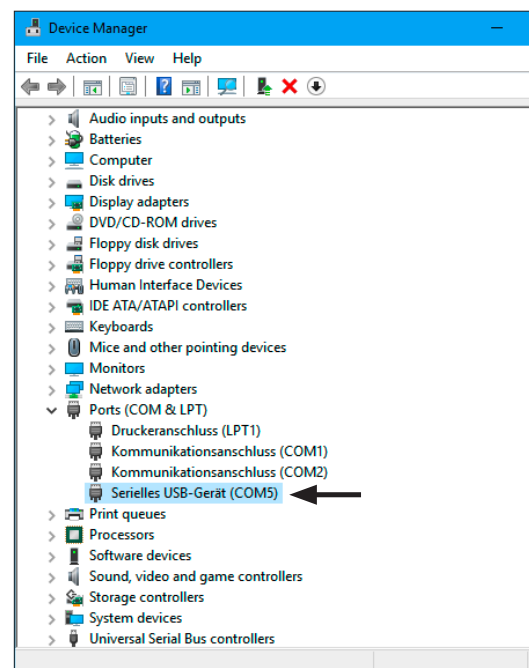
Device Manager

File Action View Help

Audio inputs and outputs
Batteries
Computer
Disk drives
Display adapters
DVD/CD-ROM drives
Floppy disk drives
Floppy drive controllers
Human Interface Devices
IDE ATA/ATAPI controllers
Keyboards
Mice and other pointing devices
Monitors
Network adapters
Ports (COM & LPT)
Druckeranschluss (LPT1)
Kommunikationsanschluss (COM1)
Kommunikationsanschluss (COM2)
Serielles USB-Gerät (COM5)
Print queues
Processors
Software devices
Sound, video and game controllers
Storage controllers
System devices
Universal Serial Bus controllers